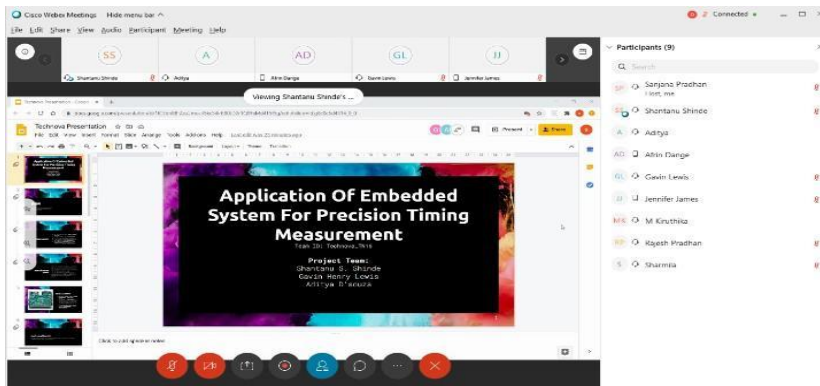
Cisco Webex Meetings Hide menu bar ^

File Edit Share View Audio Participant Meeting Help

Connected

SS Shantanu Shinde

A Aditya

AD Afrin Dange

GL Gavin Lewis

JJ Jennifer James

Viewing Shantanu Shinde's ...

Technova Presentation

File Edit View Insert Format Slide Arrange Tools Add-ons Help

Present

Share

Application Of Embedded System For Precision Timing Measurement

Team ID: Technova_TN16

Project Team:
Shantanu S. Shinde
Gavin Henry Lewis
Aditya D'souza

Click to add speaker notes

Participants (9)

Search

SP Sanjana Pradhan
Host, me

SS Shantanu Shinde

A Aditya

AD Afrin Dange

GL Gavin Lewis

JJ Jennifer James

MK M Kiruthika

RP Rajesh Pradhan

S Sharmila